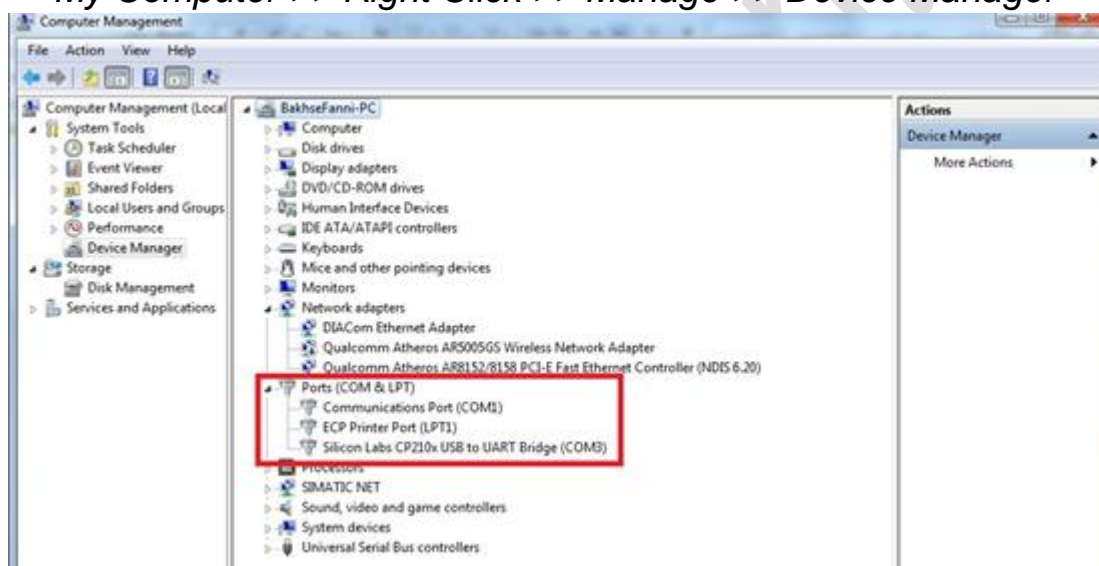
My Computer >> Right Click >> Manage >> Device Manager

Computer Management

File Action View Help

Computer Management (Local
System Tools
Task Scheduler
Event Viewer
Shared Folders
Local Users and Groups
Performance
Device Manager
Storage
Disk Management
Services and Applications

BakhseFanni-PC
Computer
Disk drives
Display adapters
DVD/CD-ROM drives
Human Interface Devices
IDE ATA/ATAPI controllers
Keyboards
Mice and other pointing devices
Monitors
Network adapters
DIACom Ethernet Adapter
Qualcomm Atheros AR5005GS Wireless Network Adapter
Qualcomm Atheros AR8152/8158 PCI-E Fast Ethernet Controller (NDIS 6.20)
Ports (COM & LPT)
Communications Port (COM1)
ECP Printer Port (LPT1)
Silicon Labs CP210x USB to UART Bridge (COM3)
Processors
SIMATIC NET
Sound, video and game controllers
System devices
Universal Serial Bus controllers

Actions
Device Manager
More Actions